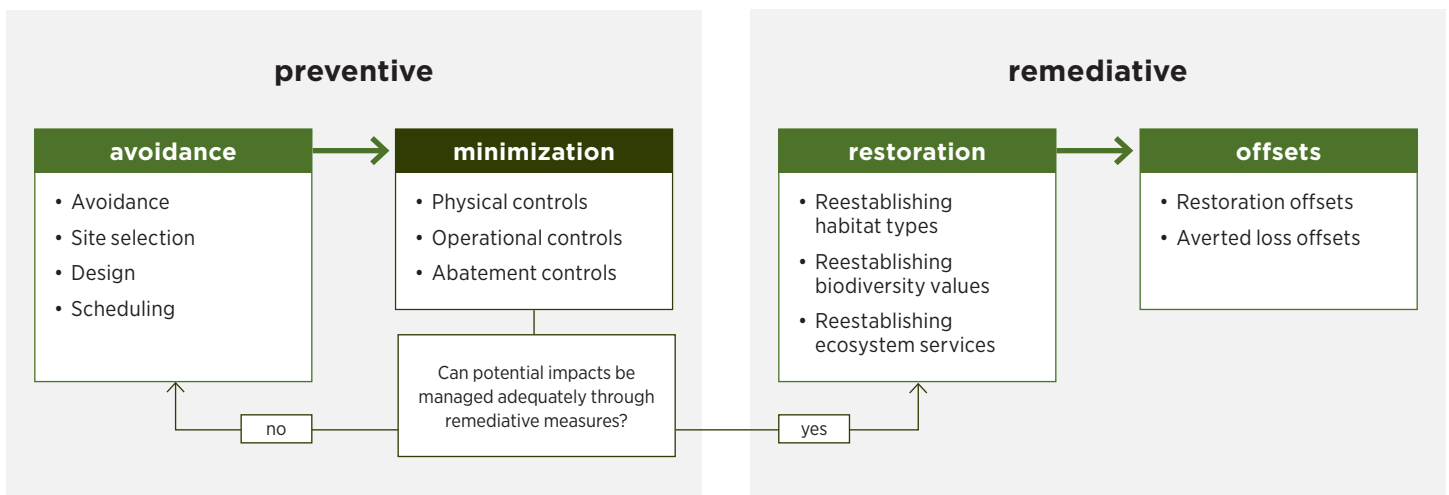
preventive

avoidance

- Avoidance
- Site selection
- Design
- Scheduling

minimization

- Physical controls
- Operational controls
- Abatement controls

Can potential impacts be managed adequately through remediative measures?

no

yes

remediative

restoration

- Reestablishing habitat types
- Reestablishing biodiversity values
- Reestablishing ecosystem services

offsets

- Restoration offsets
- Averted loss offsets